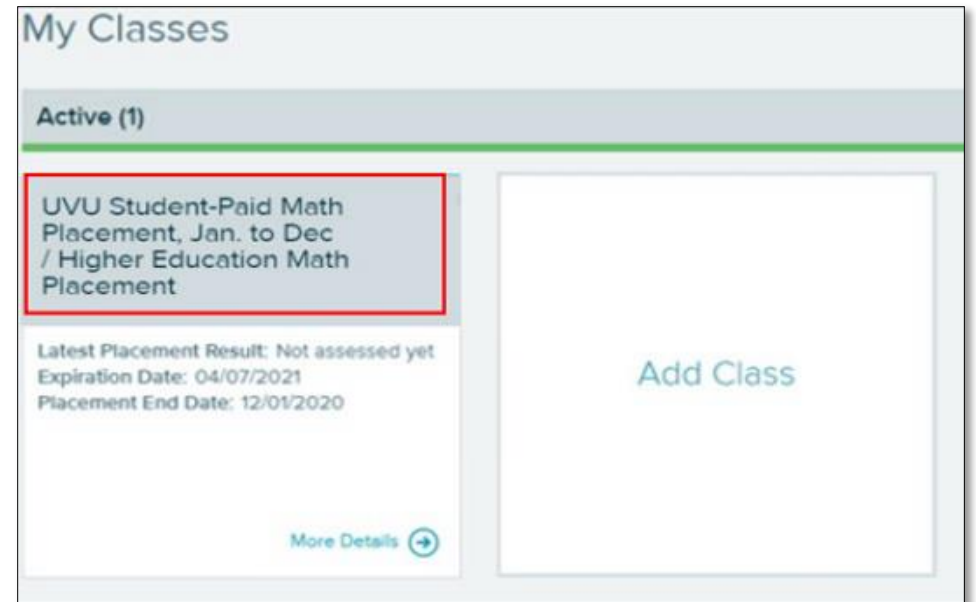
My Classes

Active (1)

UVU Student-Paid Math Placement, Jan. to Dec / Higher Education Math Placement

Latest Placement Result: Not assessed yet
Expiration Date: 04/07/2021
Placement End Date: 12/01/2020

More Details

Add Class